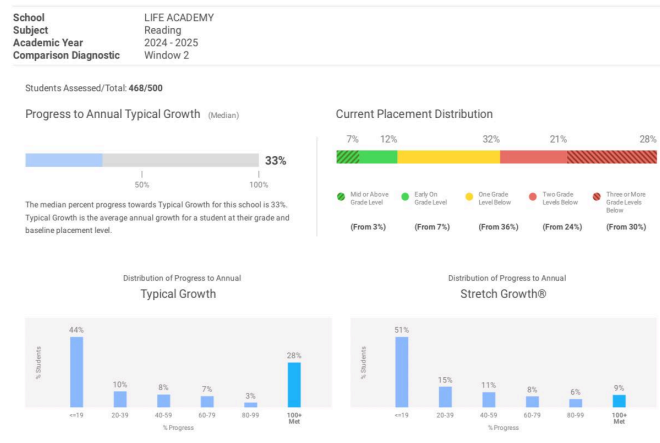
| | |
|---|---|
| **School** | LIFE ACADEMY |
| **Subject** | Reading |
| **Academic Year** | 2024 - 2025 |
| **Comparison Diagnostic** | Window 2 |

Students Assessed/Total: **468/500**

Progress to Annual Typical Growth (Median)

33%

50%

100%

The median percent progress towards Typical Growth for this school is 33%. Typical Growth is the average annual growth for a student at their grade and baseline placement level.

Current Placement Distribution

7% 12% 32% 21% 28%

Mid or Above Grade Level (From 3%)

Early On Grade Level (From 7%)

One Grade Level Below (From 36%)

Two Grade Levels Below (From 24%)

Three or More Grade Levels Below (From 30%)

Distribution of Progress to Annual
Typical Growth

% Students

44% 10% 8% 7% 3% 28%

<=19 20-39 40-59 60-79 80-99 100+ Met

% Progress

Distribution of Progress to Annual
Stretch Growth®

% Students

51% 15% 11% 8% 6% 9%

<=19 20-39 40-59 60-79 80-99 100+ Met

% Progress